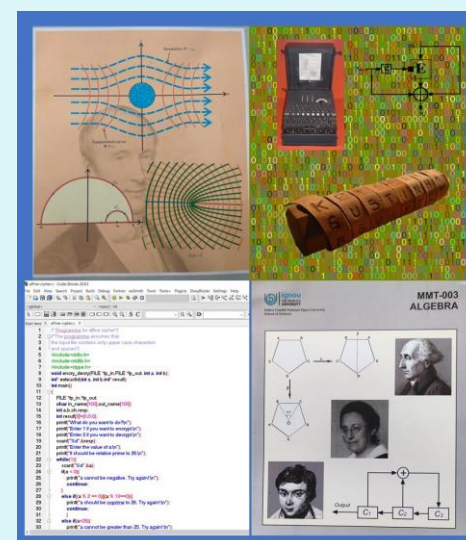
MMT-003
ALGEBRA

ignou
THE PEOPLE'S UNIVERSITY

Output

$C_1$

$C_2$

$C_3$

affine cipher.c - Code::Blocks 20.03

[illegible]

1 /* Programme for affine cipher*/
2 /*The programme assumes that
3 the input file contains only upper case characters
4 and spaces*/
5 #include<stdio.h>
6 #include<stdlib.h>
7 #include<ctype.h>
8 void encry_decry(FILE *fp_in,FILE *fp_out, int a, int b);
9 int* extd_euclid(int a, int b,int* result);
10 int main()
11 {
12 FILE *fp_in,*fp_out;
13 char in_name[100],out_name[100];
14 int a,b,ch,resp;
15 int result[3]={0,0,0};
16 printf("What do you want to do?\n");
17 printf("Enter 1 if you want to encrypt\n");
18 printf("Enter 2 if you want to decrypt\n");
19 scanf("%d",&resp);
20 printf("Enter the value of a:\n");
21 printf("It should be relative prime to 26\n");
22 while(1){
23 scanf("%d",&a);
24 if(a < 0){
25 printf("a cannot be negative. Try again\n");
26 continue;
27 }
28 else if(a % 2 == 0||a % 13==0){
29 printf("a should be coprime to 26. Try again\n");
30 continue;
31 }
32 else if(a>25){
33 printf("a cannot be greater than 25. Try again\n");